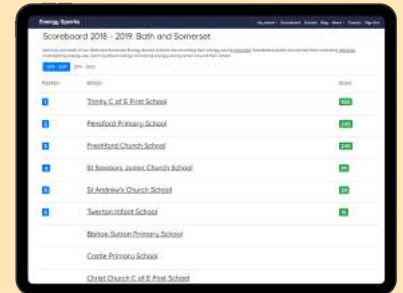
Energy Sparks

Scoreboard 2018 - 2019: Bath and Somerset

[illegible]

| Position | School | Score |
|---|---|---|
| 1 | Trinity C of E First School | 100 |
| 2 | Pensford Primary School | 245 |
| 3 | Freshford Church School | 245 |
| 4 | St Saviour's Junior Church School | 95 |
| 5 | St Andrew's Church School | 25 |
| 6 | Twerton Infant School | 15 |
| | Bishop Sutton Primary School | |
| | Castle Primary School | |
| | Christ Church C of E First School | |